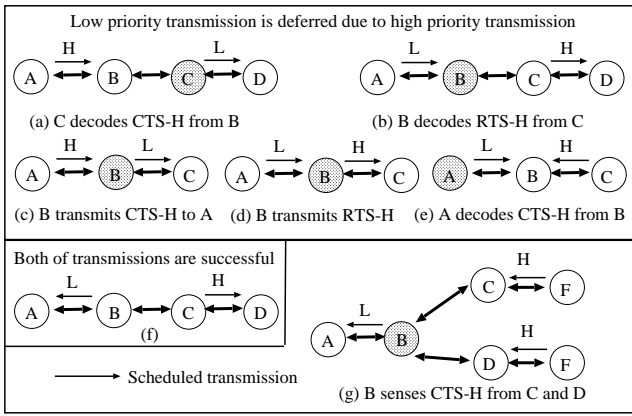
Low priority transmission is deferred due to high priority transmission

H
A B C D
L
(a) C decodes CTS-H from B

L
A B C D
H
(b) B decodes RTS-H from C

H
A B C
L
(c) B transmits CTS-H to A

L
A B C
H
(d) B transmits RTS-H

L
A B C
H
(e) A decodes CTS-H from B

Both of transmissions are successful
L
A B C D
H
(f)

L
A B
C F
H
D F
H

Scheduled transmission

(g) B senses CTS-H from C and D